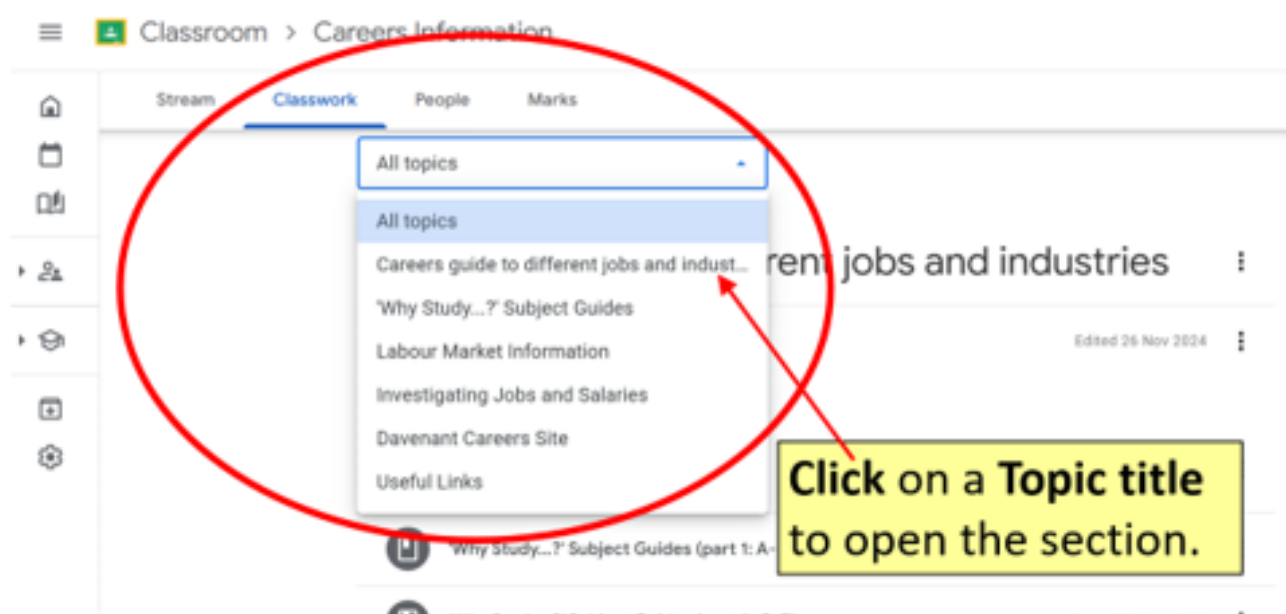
Classroom > Careers Information

Stream Classwork People Marks

All topics

All topics
Careers guide to different jobs and indust...
'Why Study...?' Subject Guides
Labour Market Information
Investigating Jobs and Salaries
Davenant Careers Site
Useful Links

rent jobs and industries

Edited 26 Nov 2024

'Why Study...?' Subject Guides (part 1: A-

Click on a Topic title to open the section.